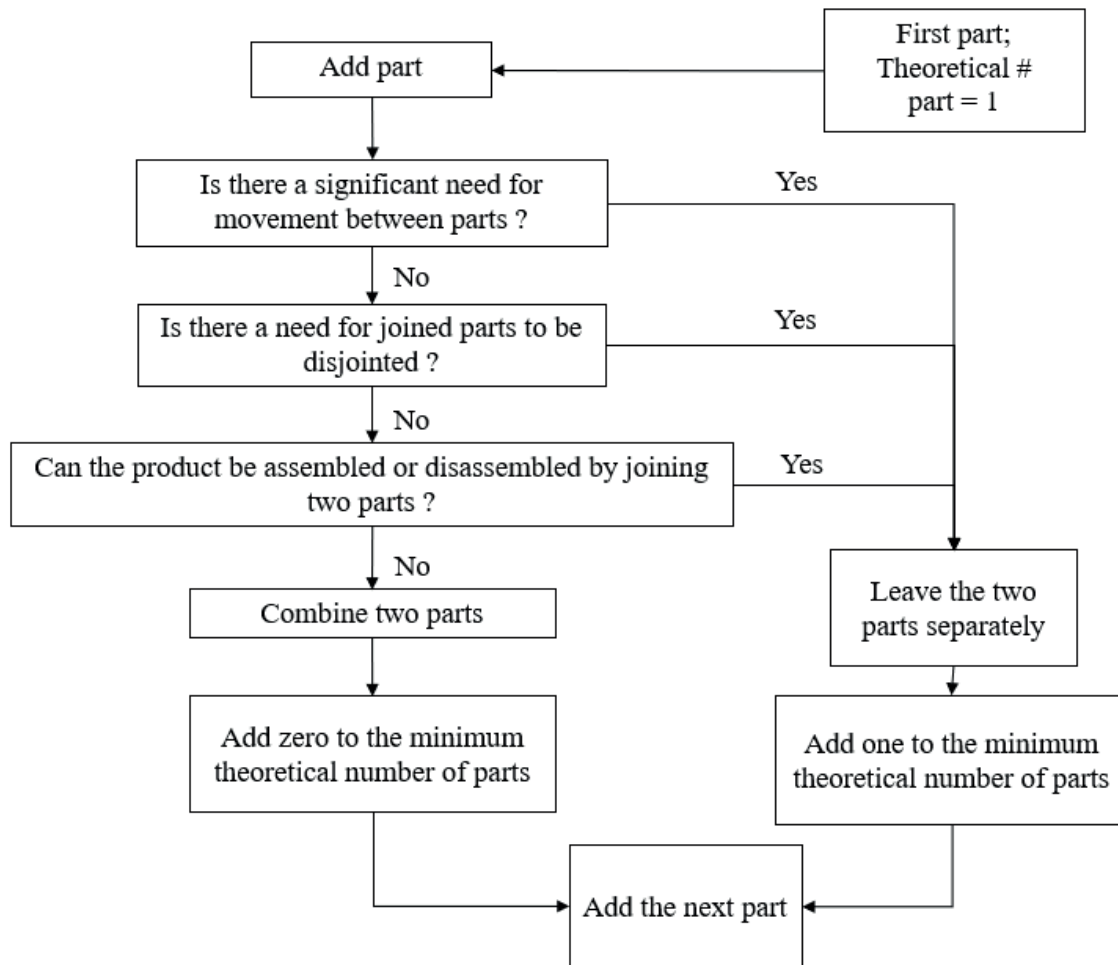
First part; Theoretical # part = 1

Add part

Is there a significant need for movement between parts ?

Yes

No

Is there a need for joined parts to be disjointed ?

Yes

No

Can the product be assembled or disassembled by joining two parts ?

Yes

No

Combine two parts

Leave the two parts separately

Add zero to the minimum theoretical number of parts

Add one to the minimum theoretical number of parts

Add the next part